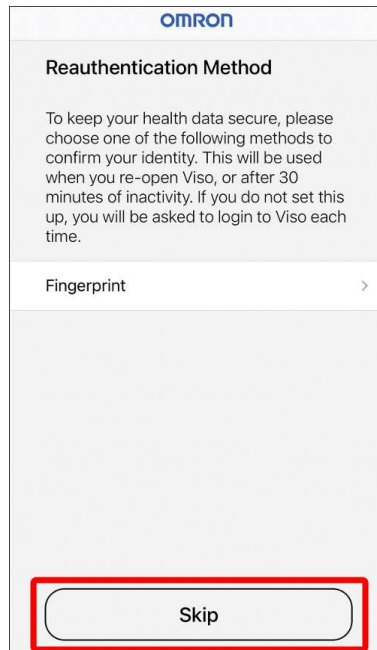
OMRON

Reauthentication Method

To keep your health data secure, please choose one of the following methods to confirm your identity. This will be used when you re-open Viso, or after 30 minutes of inactivity. If you do not set this up, you will be asked to login to Viso each time.

Fingerprint >

Skip